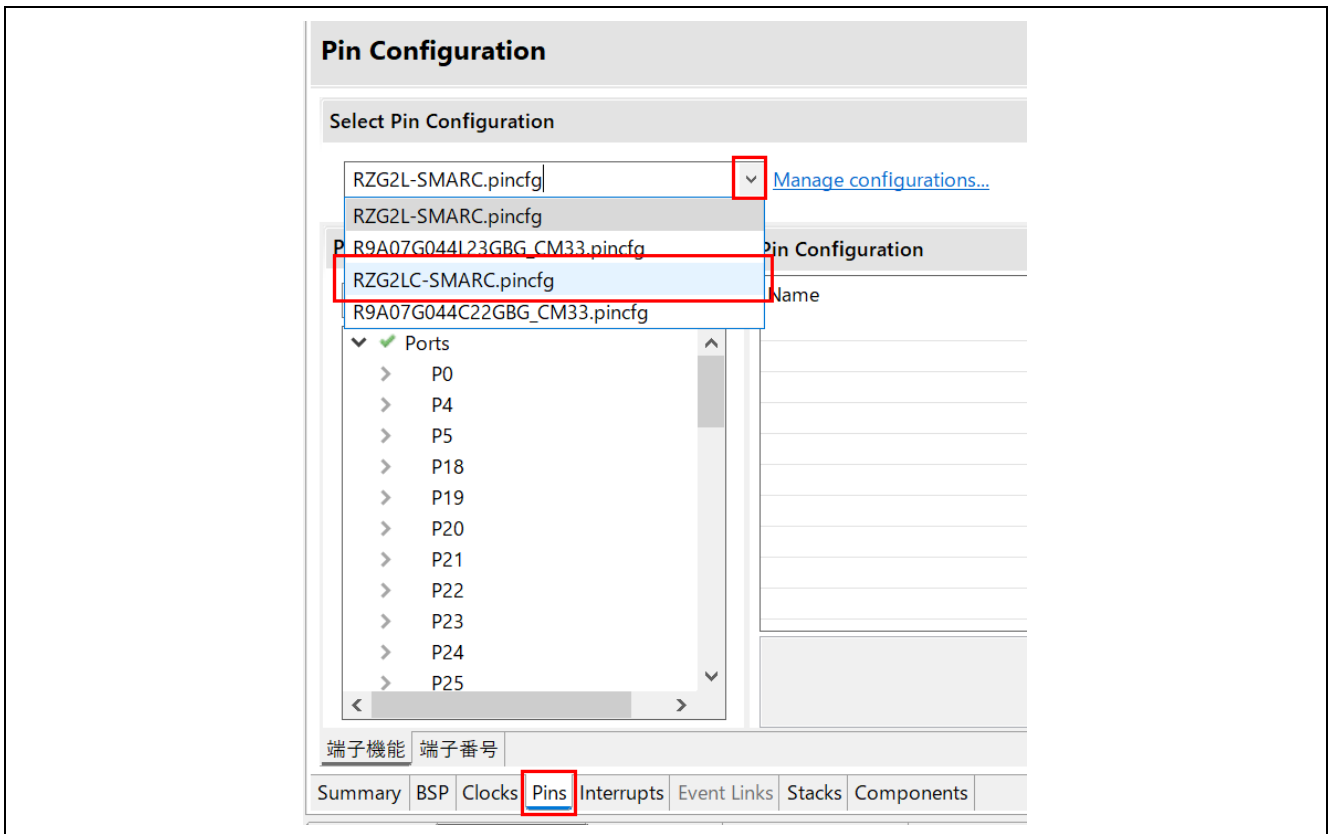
Pin Configuration

Select Pin Configuration

RZG2L-SMARC.pincfg

Manage configurations...

RZG2L-SMARC.pincfg
R9A07G044L23GBG_CM33.pincfg
RZG2LC-SMARC.pincfg
R9A07G044C22GBG_CM33.pincfg

P

Pin Configuration

Name

Ports
P0
P4
P5
P18
P19
P20
P21
P22
P23
P24
P25

端子機能 端子番号

Summary BSP Clocks Pins Interrupts Event Links Stacks Components